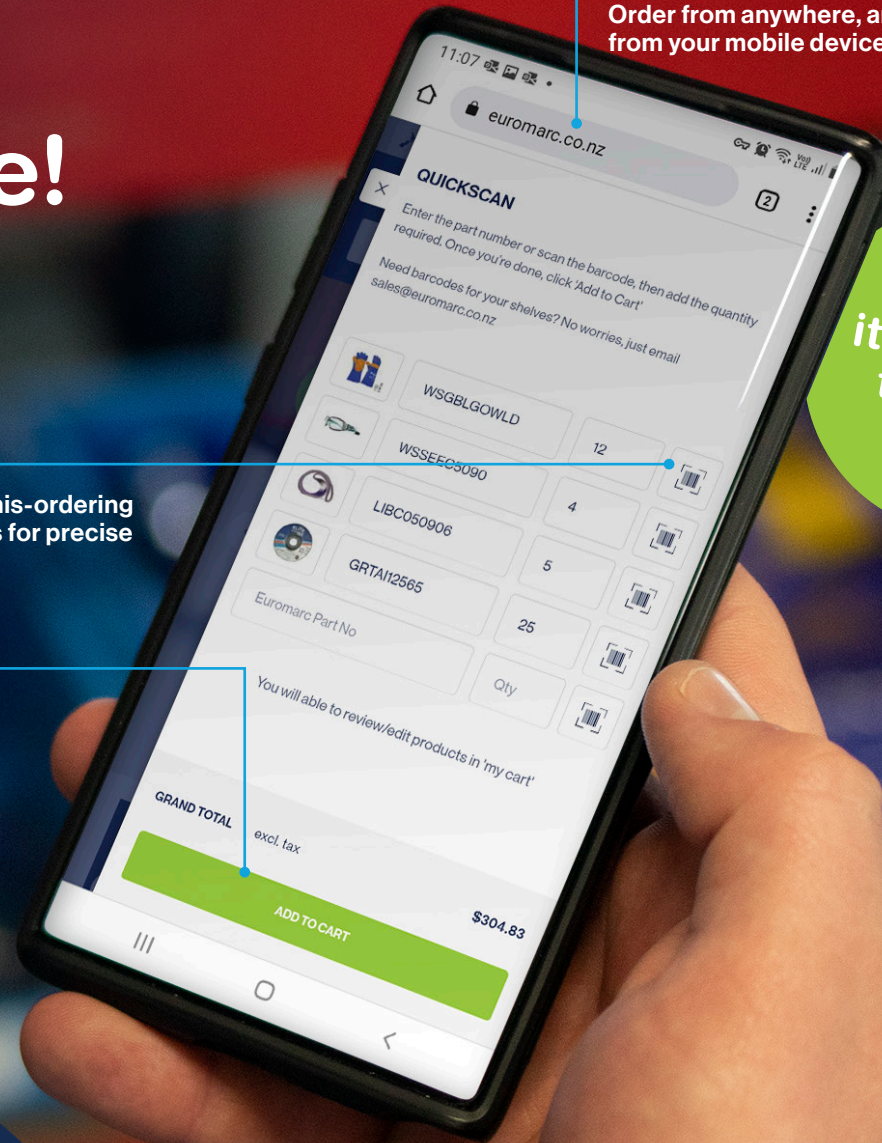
Order from anywhere, a
from your mobile device

e!

nis-ordering
s for precise

it
t

11:07

euromarc.co.nz

2

QUICKSCAN

Enter the part number or scan the barcode, then add the quantity required. Once you're done, click 'Add to Cart'

Need barcodes for your shelves? No worries, just email sales@euromarc.co.nz

WSGBLGOWLD
12

WSSEEC5090
4

LIBC050906
5

GRTAI12565
25

Euromarc Part No
Qty

You will able to review/edit products in 'my cart'

GRAND TOTAL excl. tax
$304.83

ADD TO CART